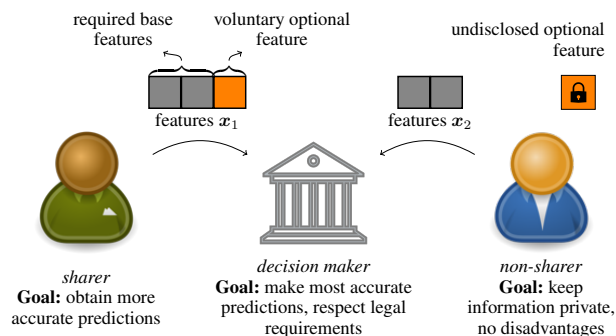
required base features

voluntary optional feature

undisclosed optional feature

features $\boldsymbol{x}_1$

features $\boldsymbol{x}_2$

*sharer*
**Goal:** obtain more accurate predictions

*decision maker*
**Goal:** make most accurate predictions, respect legal requirements

*non-sharer*
**Goal:** keep information private, no disadvantages